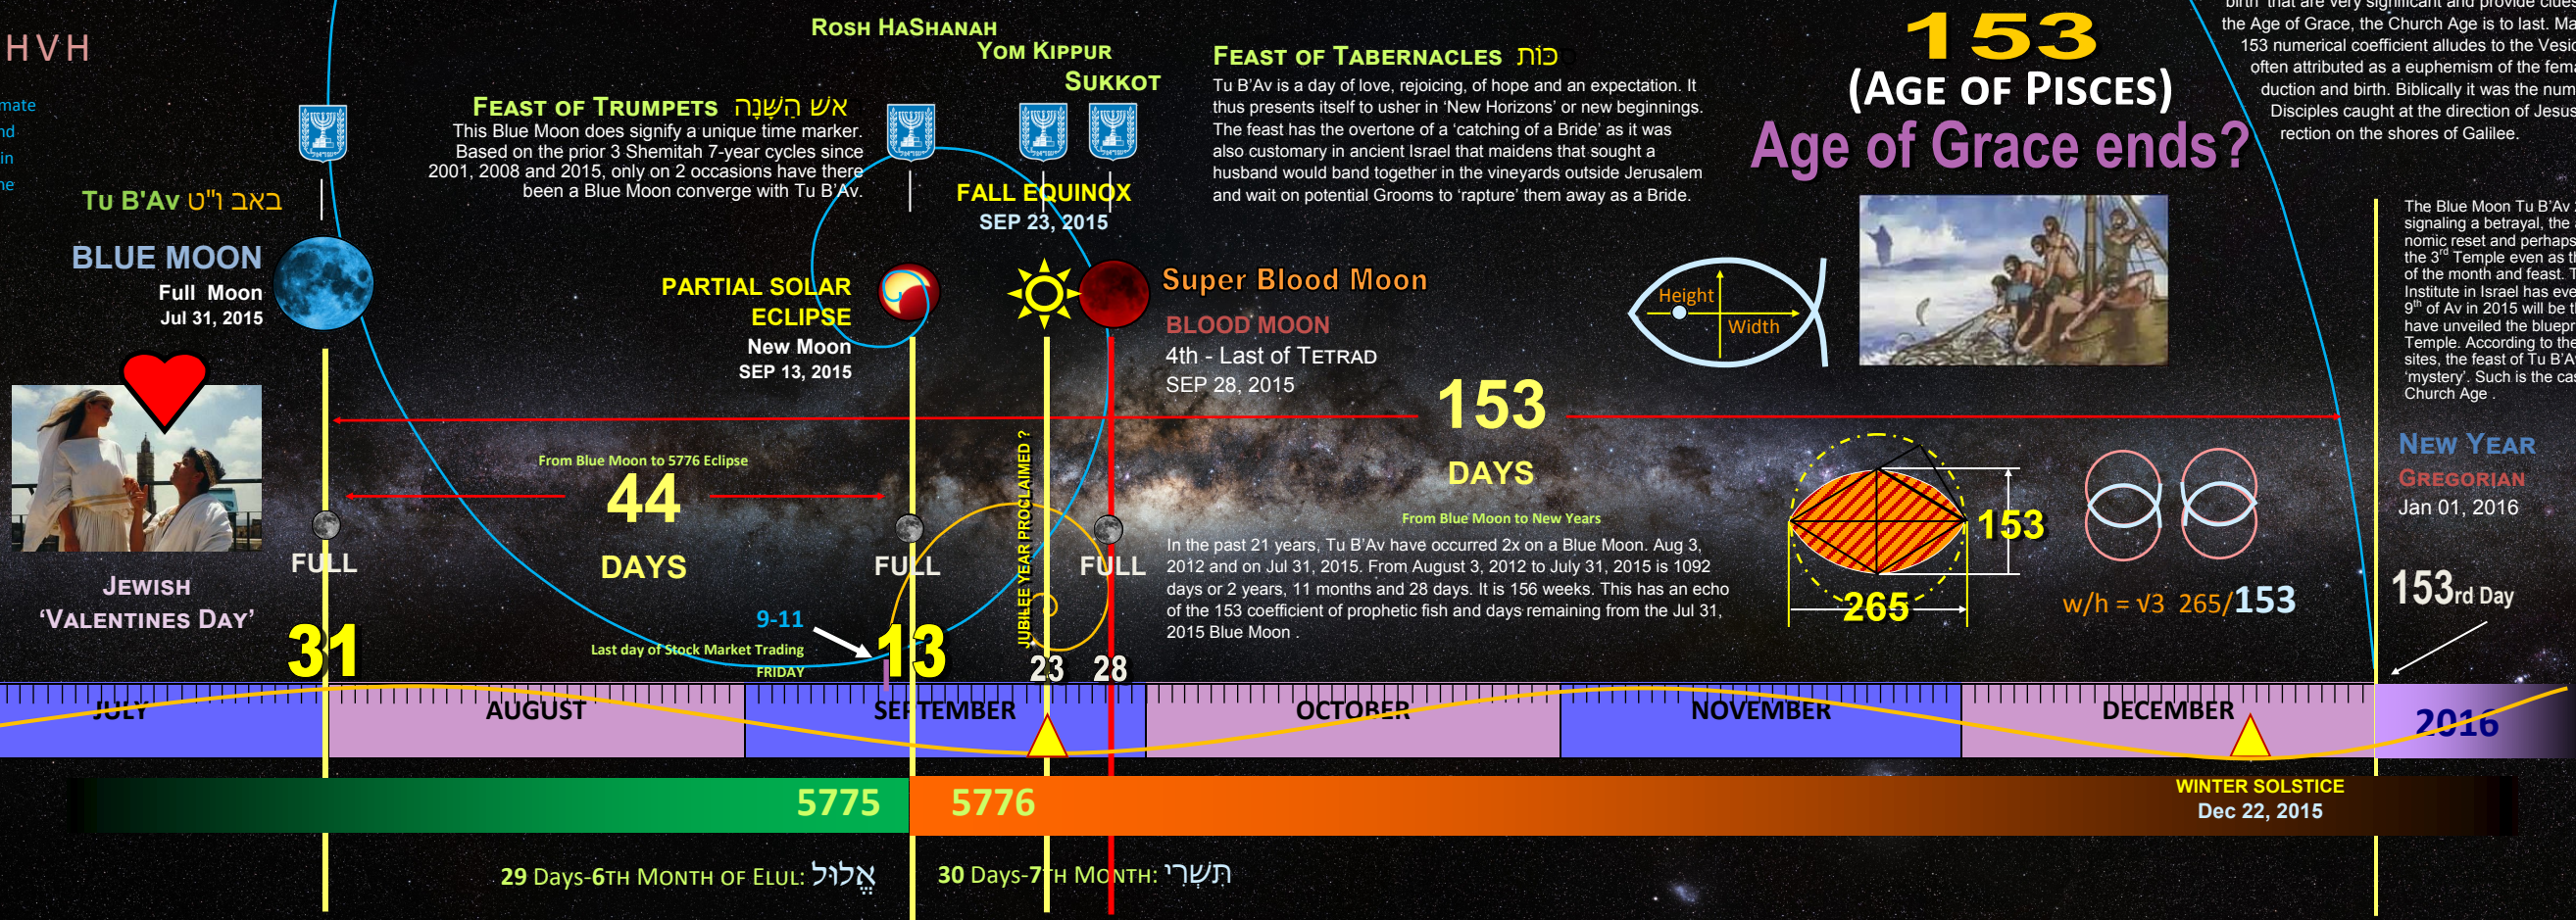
HVH

mate
nd
in
he

Tu B'Av ט"ו באב

BLUE MOON
Full Moon
Jul 31, 2015

Jewish 'Valentines Day'

31

Rosh HaShanah
Yom Kippur
Sukkot

Feast of Trumpets אש הַשָּׁנָה
This Blue Moon does signify a unique time marker. Based on the prior 3 Shemitah 7-year cycles since 2001, 2008 and 2015, only on 2 occasions have there been a Blue Moon converge with Tu B'Av.

FALL EQUINOX
SEP 23, 2015

PARTIAL SOLAR ECLIPSE
New Moon
SEP 13, 2015

Feast of Tabernacles כּוֹת
Tu B'Av is a day of love, rejoicing, of hope and an expectation. It thus presents itself to usher in 'New Horizons' or new beginnings. The feast has the overtone of a 'catching of a Bride' as it was also customary in ancient Israel that maidens that sought a husband would band together in the vineyards outside Jerusalem and wait on potential Grooms to 'rapture' them away as a Bride.

Super Blood Moon
BLOOD MOON
4th - Last of TETRAD
SEP 28, 2015

153
(Age of Pisces)
Age of Grace ends?

birth' that are very significant and provide clue the Age of Grace, the Church Age is to last. Ma 153 numerical coefficient alludes to the Vesic often attributed as a euphemism of the fema duction and birth. Biblically it was the num Disciples caught at the direction of Jesus rection on the shores of Galilee.

Height
Width

The Blue Moon Tu B'Av signaling a betrayal, the nomic reset and perhaps the 3rd Temple even as t of the month and feast. T Institute in Israel has eve 9th of Av in 2015 will be t have unveiled the bluepr Temple. According to the sites, the feast of Tu B'A 'mystery'. Such is the ca Church Age .

From Blue Moon to 5776 Eclipse
44
DAYS

FULL
FULL
FULL

9-11
Last day of Stock Market Trading
FRIDAY
13

JUBILEE YEAR PROCLAIMED ?
23 28

153
DAYS
From Blue Moon to New Years

In the past 21 years, Tu B'Av have occurred 2x on a Blue Moon. Aug 3, 2012 and on Jul 31, 2015. From August 3, 2012 to July 31, 2015 is 1092 days or 2 years, 11 months and 28 days. It is 156 weeks. This has an echo of the 153 coefficient of prophetic fish and days remaining from the Jul 31, 2015 Blue Moon .

153
265
w/h = √3 265/153

New Year
Gregorian
Jan 01, 2016

153rd Day

JULY AUGUST SEPTEMBER OCTOBER NOVEMBER DECEMBER 2016

5775
5776

WINTER SOLSTICE
Dec 22, 2015

29 Days-6th Month of Elul: אֱלוּל
30 Days-7th Month: תִּשְׁרֵי